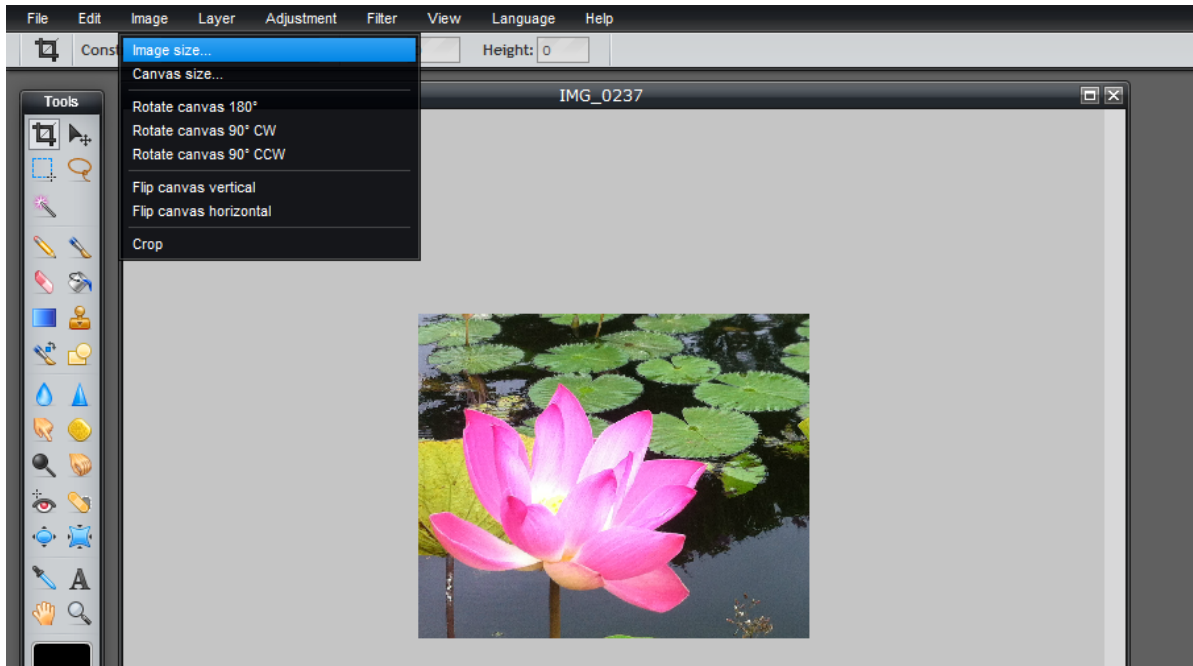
File Edit Image Layer Adjustment Filter View Language Help

Const

Height: 0

Tools

IMG_0237

Image size...
Canvas size...
Rotate canvas 180°
Rotate canvas 90° CW
Rotate canvas 90° CCW
Flip canvas vertical
Flip canvas horizontal
Crop

A